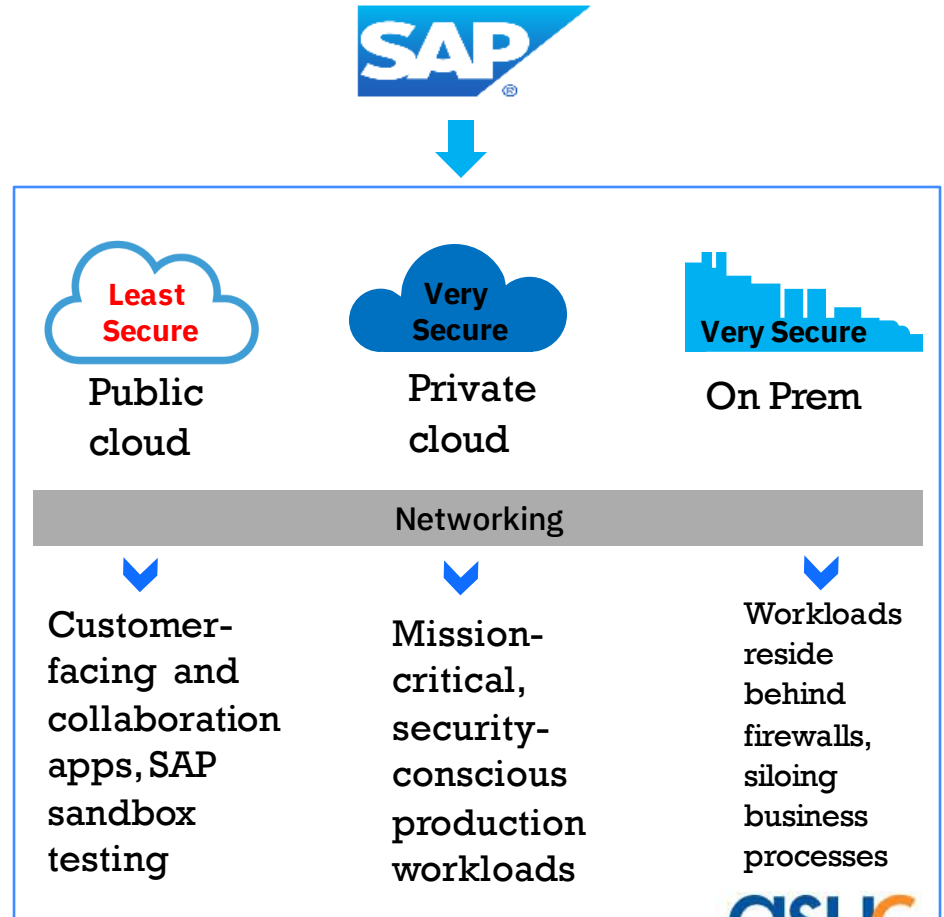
SAP®

Least Secure

Public cloud

Very Secure

Private cloud

Very Secure

On Prem

Networking

Customer-facing and collaboration apps, SAP sandbox testing

Mission-critical, security-conscious production workloads

Workloads reside behind firewalls, siloing business processes

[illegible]